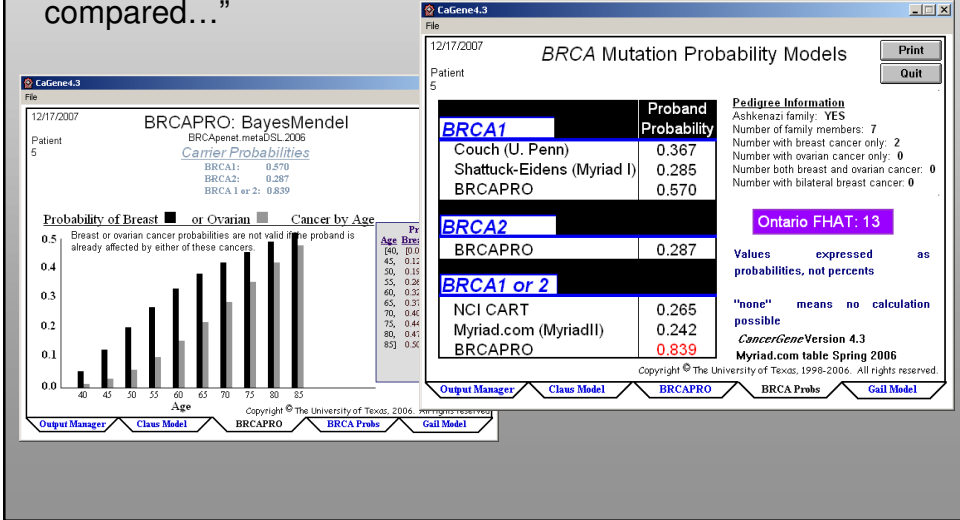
compared…"

CaGene4.3
File
12/17/2007
Patient
5
BRCAPRO: BayesMendel
BRCApenet.metaDSL.2006
Carrier Probabilities
BRCA1: 0.570
BRCA2: 0.287
BRCA 1 or 2: 0.839

Probability of Breast or Ovarian Cancer by Age
Breast or ovarian cancer probabilities are not valid if the proband is already affected by either of these cancers.

0.5
0.4
0.3
0.2
0.1
0.0
40 45 50 55 60 65 70 75 80 85
Age
Copyright © The University of Texas, 2006. All rights reserved.

Pr
Age Bre
[40, [0.0
45, 0.12
50, 0.15
55, 0.26
60, 0.32
65, 0.37
70, 0.40
75, 0.44
80, 0.47
85] 0.50

Output Manager | Claus Model | BRCAPRO | BRCA Probs | Gail Model

CaGene4.3
File
12/17/2007
Patient
5
BRCA Mutation Probability Models
Print
Quit

| | Proband Probability |
|---|---|
| BRCA1 | |
| Couch (U. Penn) | 0.367 |
| Shattuck-Eidens (Myriad I) | 0.285 |
| BRCAPRO | 0.570 |
| BRCA2 | |
| BRCAPRO | 0.287 |
| BRCA1 or 2 | |
| NCI CART | 0.265 |
| Myriad.com (MyriadII) | 0.242 |
| BRCAPRO | 0.839 |

Pedigree Information
Ashkenazi family: YES
Number of family members: 7
Number with breast cancer only: 2
Number with ovarian cancer only: 0
Number both breast and ovarian cancer: 0
Number with bilateral breast cancer: 0

Ontario FHAT: 13

Values expressed as probabilities, not percents

"none" means no calculation possible

CancerGene Version 4.3
Myriad.com table Spring 2006

Copyright © The University of Texas, 1998-2006. All rights reserved.

Output Manager | Claus Model | BRCAPRO | BRCA Probs | Gail Model